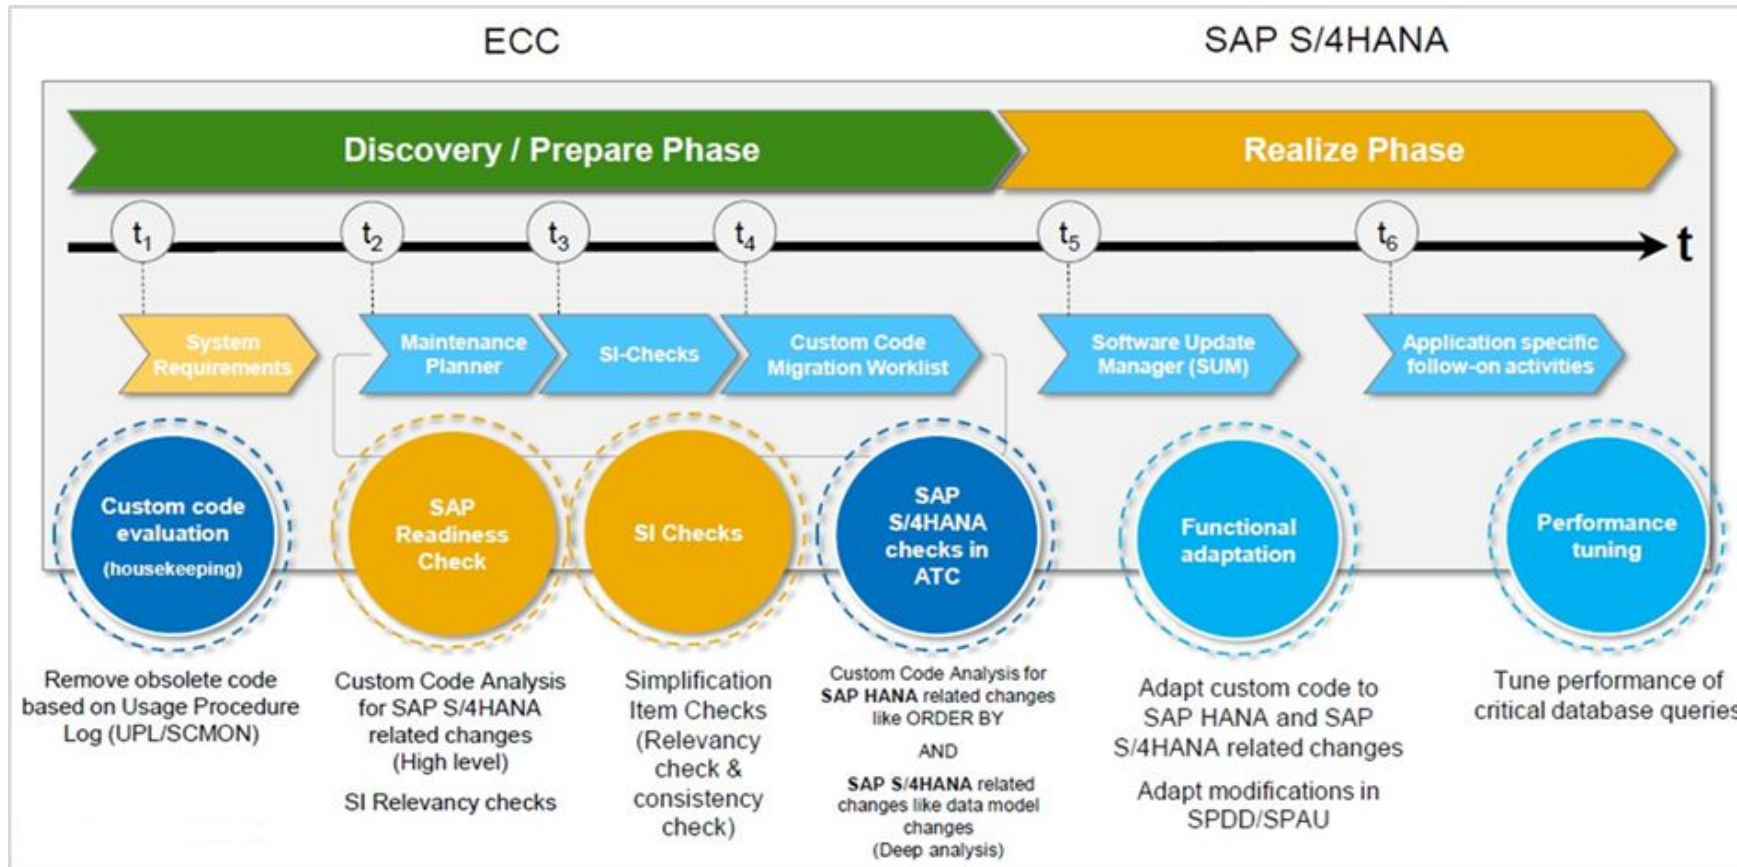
ECC

SAP S/4HANA

Discovery / Prepare Phase

Realize Phase

$t_1$

$t_2$

$t_3$

$t_4$

$t_5$

$t_6$

t

System Requirements

Maintenance Planner

SI-Checks

Custom Code Migration Worklist

Software Update Manager (SUM)

Application specific follow-on activities

Custom code evaluation (housekeeping)

SAP Readiness Check

SI Checks

SAP S/4HANA checks in ATC

Functional adaptation

Performance tuning

Remove obsolete code based on Usage Procedure Log (UPL/SCMON)

Custom Code Analysis for SAP S/4HANA related changes (High level)

SI Relevancy checks

Simplification Item Checks (Relevancy check & consistency check)

Custom Code Analysis for SAP HANA related changes like ORDER BY

AND

SAP S/4HANA related changes like data model changes (Deep analysis)

Adapt custom code to SAP HANA and SAP S/4HANA related changes

Adapt modifications in SPDD/SPAU

Tune performance of critical database querie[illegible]